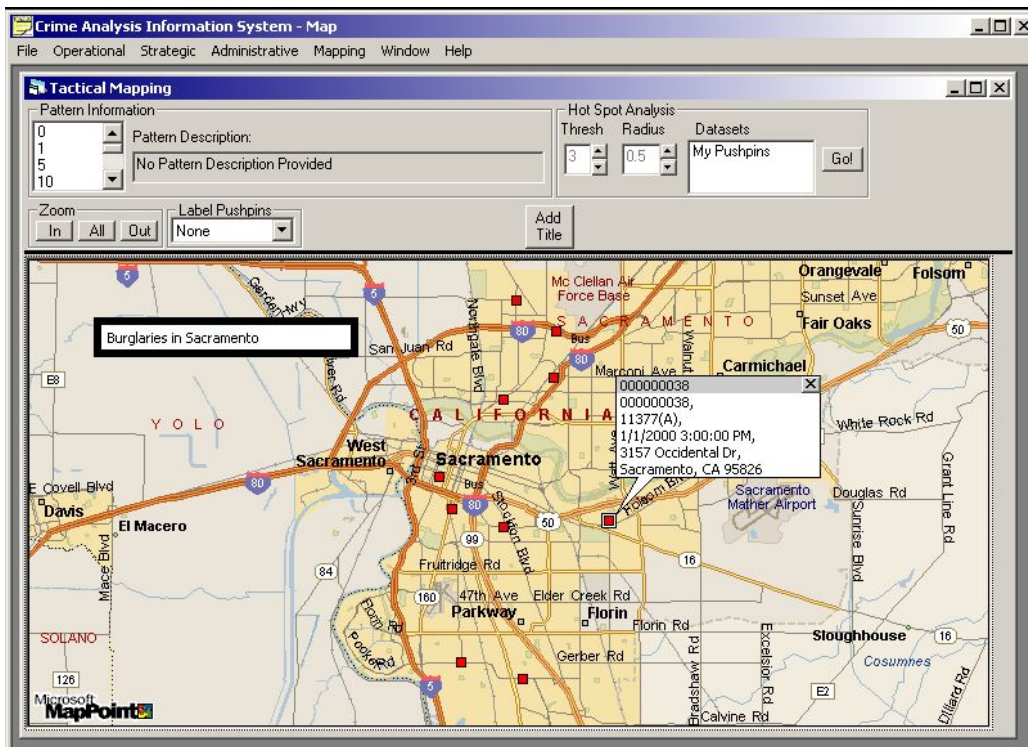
Crime Analysis Information System - Map

File Operational Strategic Administrative Mapping Window Help

Tactical Mapping

Pattern Information
0
1
5
10
Pattern Description:
No Pattern Description Provided

Hot Spot Analysis
Thresh Radius Datasets
3 0.5 My Pushpins
Go!

Zoom
In All Out

Label Pushpins
None

Add Title

Burglaries in Sacramento

5
Garden Hwy
5
Northgate Blvd
Mc Clellan Air Force Base
SACRAMENTO
Orangevale
Folsom
Sunset Ave
Fair Oaks
50
80
San Juan Rd
Bus
80
Walnut
Carmichael
E8
River Rd
Marconi Ave
000000038
000000038,
11377(A),
1/1/2000 3:00:00 PM,
3157 Occidental Dr,
Sacramento, CA 95826
White Rock Rd
YOLO
CALIFORNIA
West Sacramento
Sacramento
3rd St
Watt Ave
Grant Line Rd
80
Bus
80
Folsom Blvd
Sacramento Mather Airport
Douglas Rd
E Covell Blvd
Davis
El Macero
Stockton Blvd
50
Sunrise Blvd
99
Mace Blvd
16
84
Fruitridge Rd
160
47th Ave
Elder Creek Rd
Parkway
Florin
Florin Rd
Florin Rd
SOLANO
Pocket Rd
Excelsior Rd
Sloughhouse
16
Gerber Rd
Cosumnes
126
Bradshaw Rd
5
E2
Dillard Rd
Microsoft MapPoint
Calvine Rd